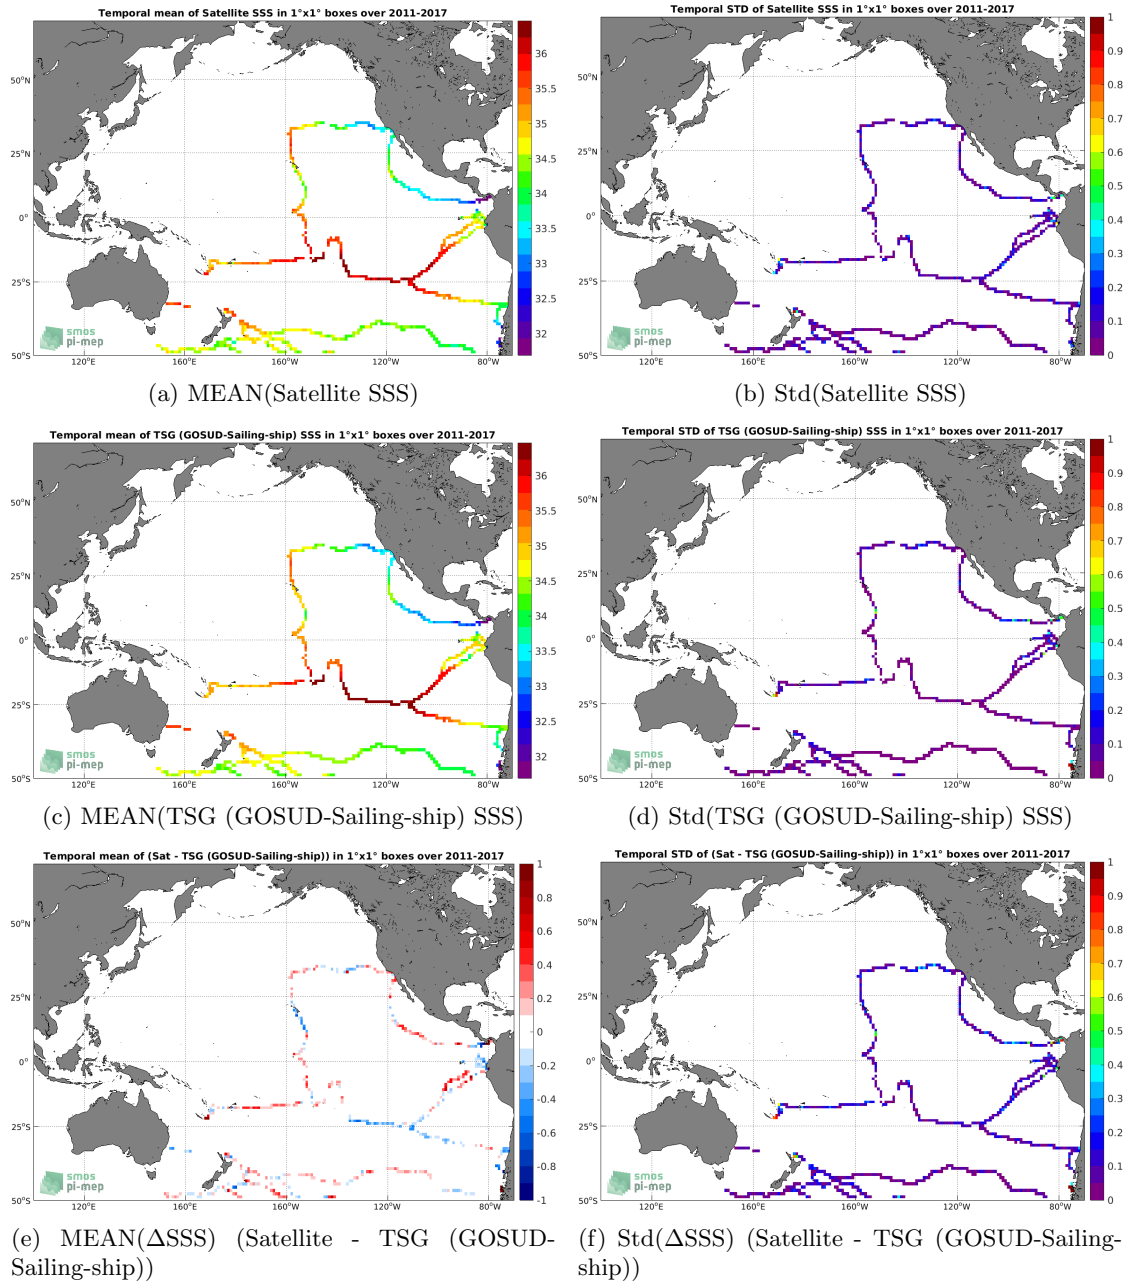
Temporal mean of Satellite SSS in 1°x1° boxes over 2011-2017

50°N
25°N
0°
25°S
50°S
120°E 160°E 160°W 120°W 80°W

36
35.5
35
34.5
34
33.5
33
32.5
32

smos
pi-mep

(a) MEAN(Satellite SSS)

Temporal STD of Satellite SSS in 1°x1° boxes over 2011-2017

50°N
25°N
0°
25°S
50°S
120°E 160°E 160°W 120°W 80°W

1
0.9
0.8
0.7
0.6
0.5
0.4
0.3
0.2
0.1
0

smos
pi-mep

(b) Std(Satellite SSS)

Temporal mean of TSG (GOSUD-Sailing-ship) SSS in 1°x1° boxes over 2011-2017

50°N
25°N
0°
25°S
50°S
120°E 160°E 160°W 120°W 80°W

36
35.5
35
34.5
34
33.5
33
32.5
32

smos
pi-mep

(c) MEAN(TSG (GOSUD-Sailing-ship) SSS)

Temporal STD of TSG (GOSUD-Sailing-ship) SSS in 1°x1° boxes over 2011-2017

50°N
25°N
0°
25°S
50°S
120°E 160°E 160°W 120°W 80°W

1
0.9
0.8
0.7
0.6
0.5
0.4
0.3
0.2
0.1
0

smos
pi-mep

(d) Std(TSG (GOSUD-Sailing-ship) SSS)

Temporal mean of (Sat - TSG (GOSUD-Sailing-ship)) in 1°x1° boxes over 2011-2017

50°N
25°N
0°
25°S
50°S
120°E 160°E 160°W 120°W 80°W

1
0.8
0.6
0.4
0.2
0
-0.2
-0.4
-0.6
-0.8
-1

smos
pi-mep

(e) MEAN(ΔSSS) (Satellite - TSG (GOSUD-Sailing-ship))

Temporal STD of (Sat - TSG (GOSUD-Sailing-ship)) in 1°x1° boxes over 2011-2017

50°N
25°N
0°
25°S
50°S
120°E 160°E 160°W 120°W 80°W

1
0.9
0.8
0.7
0.6
0.5
0.4
0.3
0.2
0.1
0

smos
pi-mep

(f) Std(ΔSSS) (Satellite - TSG (GOSUD-Sailing-ship))